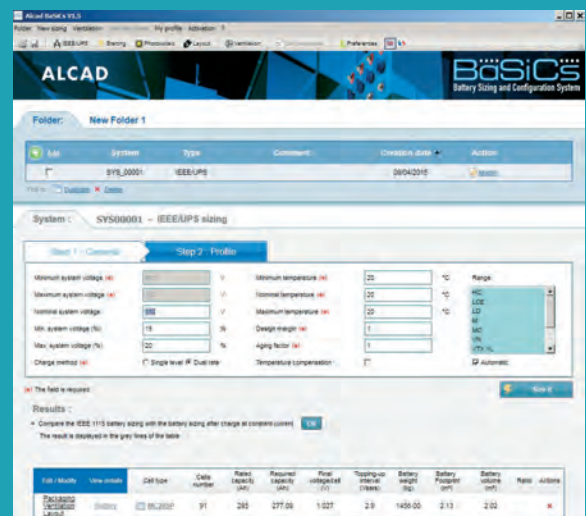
Alcad BaSiCs V1.5

Folder New sizing Ventilation My profile Activation ?

IEEE/UPS Battery Photovoltaic Layout Ventilation Preferences

ALCAD

BaSiCs
Battery Sizing and Configuration System

Folder: New Folder 1

| List | System | Type | Comment | Creation date | Action |
|---|---|---|---|---|---|
| | SYS_00001 | IEEE/UPS | | 09/04/2015 | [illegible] |

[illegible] Duplicate Delete

System : SYS00001 - IEEE/UPS sizing

Step 1 : General Step 2 : Profile

Minimum system voltage (✱) V
Maximum system voltage (✱) V
Nominal system voltage 100 V
Min. system voltage (%) 15 %
Max. system voltage (%) 20 %
Charge method (✱) Single level Dual rate

Minimum temperature (✱) 20 °C
Nominal temperature (✱) 20 °C
Maximum temperature (✱) 20 °C
Design margin (✱) 1
Aging factor (✱) 1
Temperature compensation

Range
KC
LCE
LD
M
MC
UN
UTX XL
Automatic

(✱) The field is required

Size it

Results :

Compare the IEEE 1115 battery sizing with the battery sizing after charge at constant current OK

The result is displayed in the grey lines of the table

| Edit / Modify | View details | Cell type | Cells number | Rated capacity (Ah) | Required capacity (Ah) | Final voltage/cell (V) | Topping-up interval (Years) | Battery weight (kg) | Battery Footprint (m²) | Battery volume (m³) | Ratio | Actions |
|---|---|---|---|---|---|---|---|---|---|---|---|---|
| Packaging Ventilation Layout | Battery | MC285P | 91 | 285 | 277.09 | 1.027 | 2.9 | 1456.00 | 2.13 | 2.02 | | ✕ |